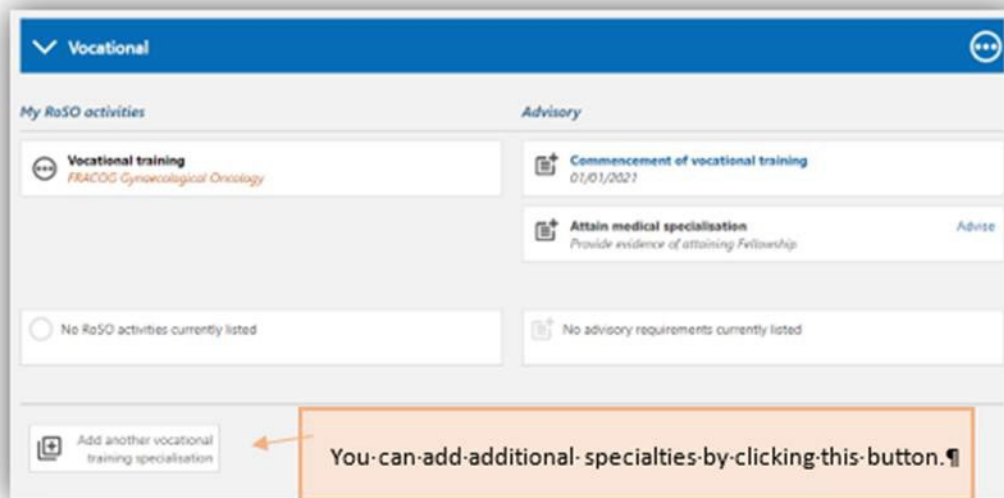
Vocational

My RoSO activities

Vocational training
FRACOG Gynaecological Oncology

No RoSO activities currently listed

Advisory

Commencement of vocational training
01/01/2021

Attain medical specialisation
Provide evidence of attaining Fellowship

Advise

No advisory requirements currently listed

Add another vocational training specialisation

You·can·add·additional· specialties·by·clicking·this·button.¶